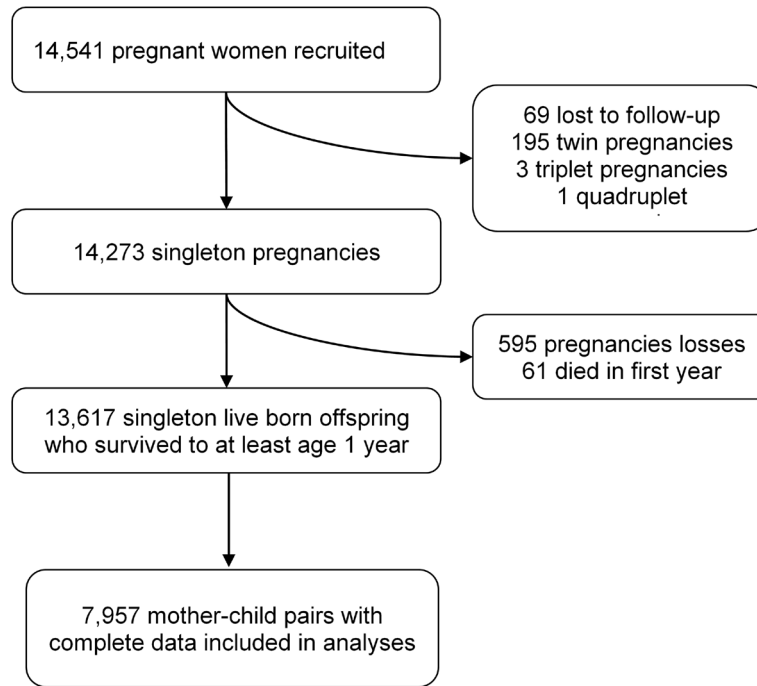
14,541 pregnant women recruited

69 lost to follow-up
195 twin pregnancies
3 triplet pregnancies
1 quadruplet
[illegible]

14,273 singleton pregnancies

595 pregnancies losses
61 died in first year

13,617 singleton live born offspring who survived to at least age 1 year

7,957 mother-child pairs with complete data included in analyses